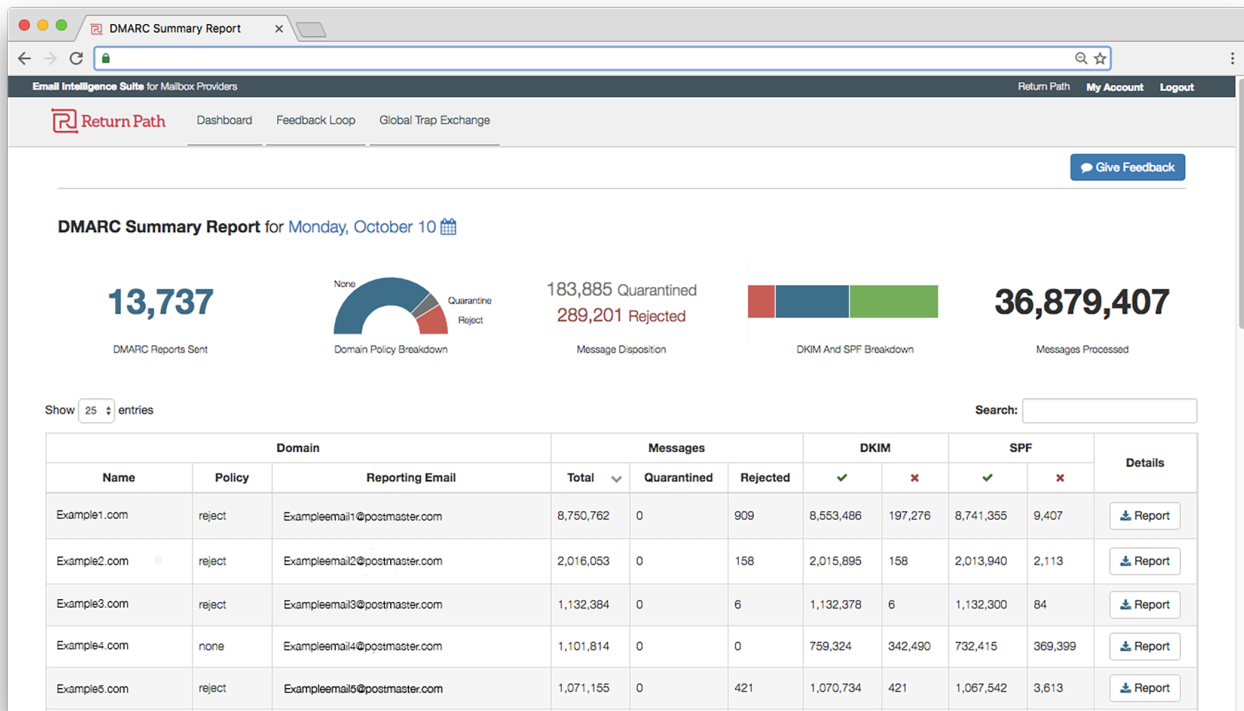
DMARC Summary Report

Email Intelligence Suite for Mailbox Providers

Return Path My Account Logout

Return Path

Dashboard Feedback Loop Global Trap Exchange

Give Feedback

DMARC Summary Report for Monday, October 10

13,737
DMARC Reports Sent

None
Quarantine
Reject
Domain Policy Breakdown

183,885 Quarantined
289,201 Rejected
Message Disposition

DKIM And SPF Breakdown

36,879,407
Messages Processed

Show 25 entries

Search:

| Domain | | | Messages | | | DKIM | | SPF | | Details |
|---|---|---|---|---|---|---|---|---|---|---|
| Name | Policy | Reporting Email | Total | Quarantined | Rejected | ✔ | ✖ | ✔ | ✖ | |
| Example1.com | reject | Exampleemail1@postmaster.com | 8,750,762 | 0 | 909 | 8,553,486 | 197,276 | 8,741,355 | 9,407 | Report |
| Example2.com | reject | Exampleemail2@postmaster.com | 2,016,053 | 0 | 158 | 2,015,895 | 158 | 2,013,940 | 2,113 | Report |
| Example3.com | reject | Exampleemail3@postmaster.com | 1,132,384 | 0 | 6 | 1,132,378 | 6 | 1,132,300 | 84 | Report |
| Example4.com | none | Exampleemail4@postmaster.com | 1,101,814 | 0 | 0 | 759,324 | 342,490 | 732,415 | 369,399 | Report |
| Example5.com | reject | Exampleemail5@postmaster.com | 1,071,155 | 0 | 421 | 1,070,734 | 421 | 1,067,542 | 3,613 | Report |